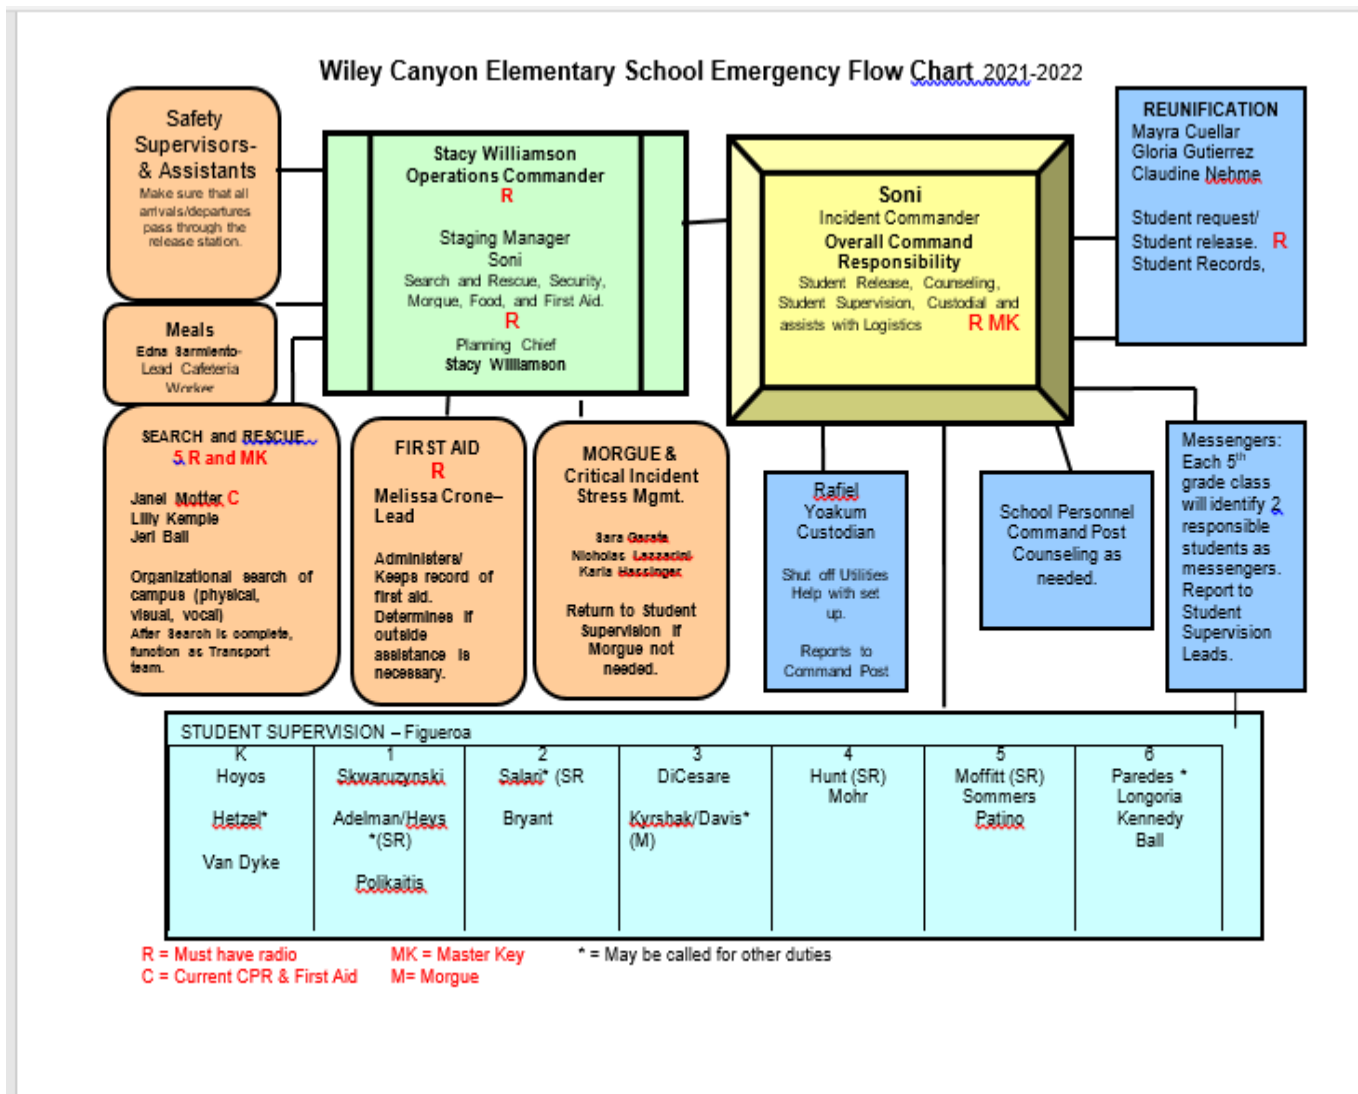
Wiley Canyon Elementary School Emergency Flow Chart 2021-2022

Safety Supervisors- & Assistants
Make sure that all arrivals/departures pass through the release station.

Meals
Edna Sarmiento-Lead Cafeteria Worker

Stacy Williamson
Operations Commander
R

Staging Manager
Soni
Search and Rescue, Security, Morgue, Food, and First Aid.
R
Planning Chief
Stacy Williamson

Soni
Incident Commander
Overall Command Responsibility
Student Release, Counseling, Student Supervision, Custodial and assists with Logistics
R MK

REUNIFICATION
Mayra Cuellar
Gloria Gutierrez
Claudine Nehme

Student request/ Student release. R
Student Records,

SEARCH and RESCUE
5 R and MK

Janel Motter C
Lilly Kemple
Jeri Ball

Organizational search of campus (physical, visual, vocal)
After Search is complete, function as Transport team.

FIRST AID
R
Melissa Crone–Lead

Administers/ Keeps record of first aid. Determines if outside assistance is necessary.

MORGUE & Critical Incident Stress Mgmt.

Sara Garcia
Nicholas Lazzacini
Karla Hassinger

Return to Student Supervision if Morgue not needed.

Rafiel Yoakum
Custodian

Shut off Utilities
Help with set up.

Reports to Command Post

School Personnel Command Post Counseling as needed.

Messengers:
Each 5th grade class will identify 2 responsible students as messengers. Report to Student Supervision Leads.

STUDENT SUPERVISION – Figueroa

| K | 1 | 2 | 3 | 4 | 5 | 6 |
|---|---|---|---|---|---|---|
| Hoyos<br>Hetzel*<br>Van Dyke | Skwaruzynski<br>Adelman/Heys *(SR)<br>Polikaitis | Salari* (SR<br>Bryant | DiCesare<br>Kyrshak/Davis* (M) | Hunt (SR)<br>Mohr | Moffitt (SR)<br>Sommers<br>Patino | Paredes *<br>Longoria<br>Kennedy<br>Ball |

R = Must have radio
C = Current CPR & First Aid
MK = Master Key
M= Morgue
* = May be called for other duties